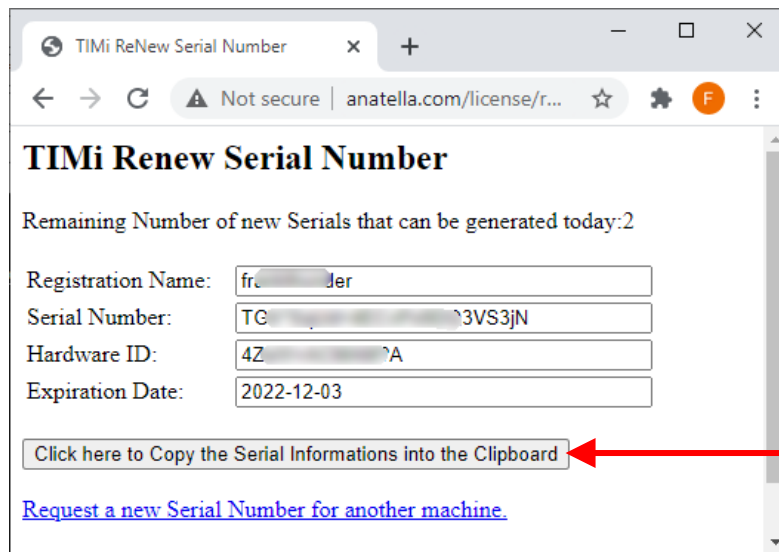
TIMi ReNew Serial Number ×
+
Not secure | anatella.com/license/r...
F

TIMi Renew Serial Number

Remaining Number of new Serials that can be generated today:2

| Registration Name: | fr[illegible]der |
|---|---|
| Serial Number: | TG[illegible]3VS3jN |
| Hardware ID: | 4Z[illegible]A |
| Expiration Date: | 2022-12-03 |

Click here to Copy the Serial Informations into the Clipboard

Request a new Serial Number for another machine.